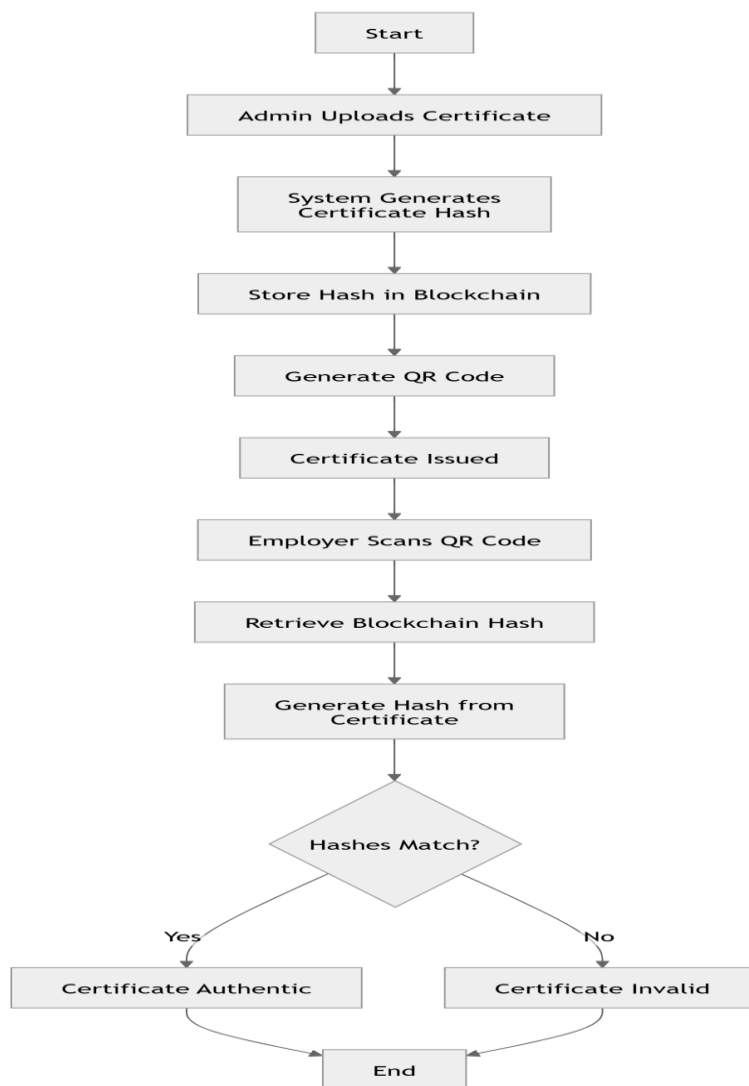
Start

Admin Uploads Certificate

System Generates Certificate Hash

Store Hash in Blockchain

Generate QR Code

Certificate Issued

Employer Scans QR Code

Retrieve Blockchain Hash

Generate Hash from Certificate

Hashes Match?

Yes

No

Certificate Authentic

Certificate Invalid

End